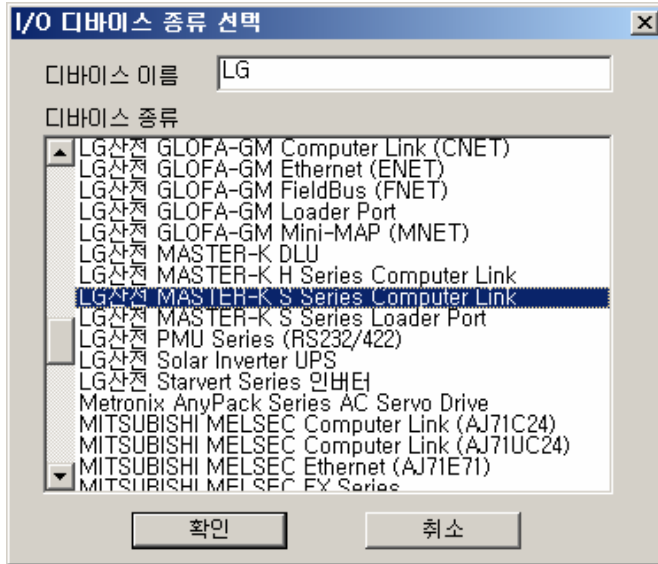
I/O 디바이스 종류 선택

디바이스 이름 LG

디바이스 종류

LG산전 GLOFA-GM Computer Link (CNET)
LG산전 GLOFA-GM Ethernet (ENET)
LG산전 GLOFA-GM FieldBus (FNET)
LG산전 GLOFA-GM Loader Port
LG산전 GLOFA-GM Mini-MAP (MNET)
LG산전 MASTER-K DLU
LG산전 MASTER-K H Series Computer Link
LG산전 MASTER-K S Series Computer Link
LG산전 MASTER-K S Series Loader Port
LG산전 PMU Series (RS232/422)
LG산전 Solar Inverter UPS
LG산전 Starvert Series 인버터
Metronix AnyPack Series AC Servo Drive
MITSUBISHI MELSEC Computer Link (AJ71C24)
MITSUBISHI MELSEC Computer Link (AJ71UC24)
MITSUBISHI MELSEC Ethernet (AJ71E71)
MITSUBISHI MELSEC FX Series

확인 취소